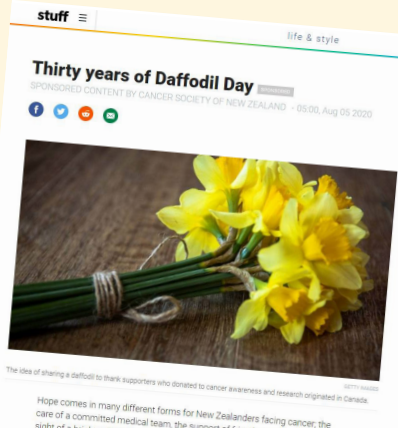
stuff ≡

life & style

Thirty years of Daffodil Day

SPONSORED CONTENT BY CANCER SOCIETY OF NEW ZEALAND • 05:00, Aug 05 2020

The idea of sharing a daffodil to thank supporters who donated to cancer awareness and research originated in Canada.

GETTY IMAGES

Hope comes in many different forms for New Zealanders facing cancer; the care of a committed medical team, the support of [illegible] sight of a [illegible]